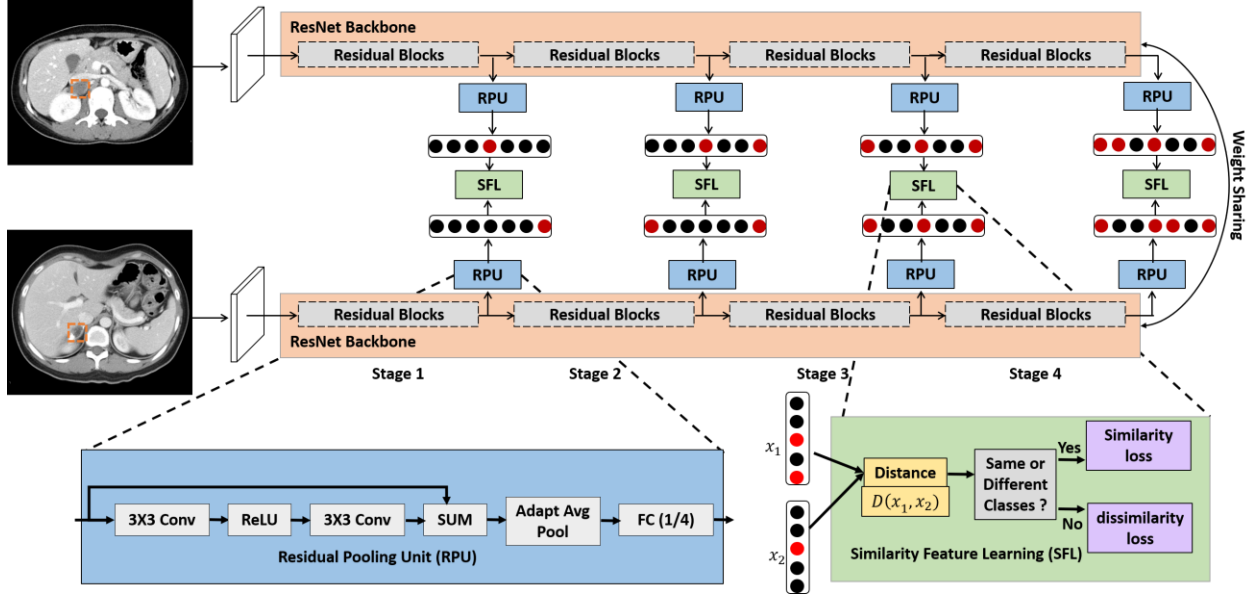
ResNet Backbone

Residual Blocks

Residual Blocks

Residual Blocks

Residual Blocks

RPU

RPU

RPU

RPU

SFL

SFL

SFL

SFL

RPU

RPU

RPU

RPU

Weight Sharing

Residual Blocks

Residual Blocks

Residual Blocks

Residual Blocks

ResNet Backbone

Stage 1

Stage 2

Stage 3

Stage 4

3X3 Conv

ReLU

3X3 Conv

SUM

Adapt Avg Pool

FC (1/4)

Residual Pooling Unit (RPU)

$x_1$

$x_2$

Distance

$D(x_1, x_2)$

Same or Different Classes ?

Yes

No

Similarity loss

dissimilarity loss

Similarity Feature Learning (SFL)